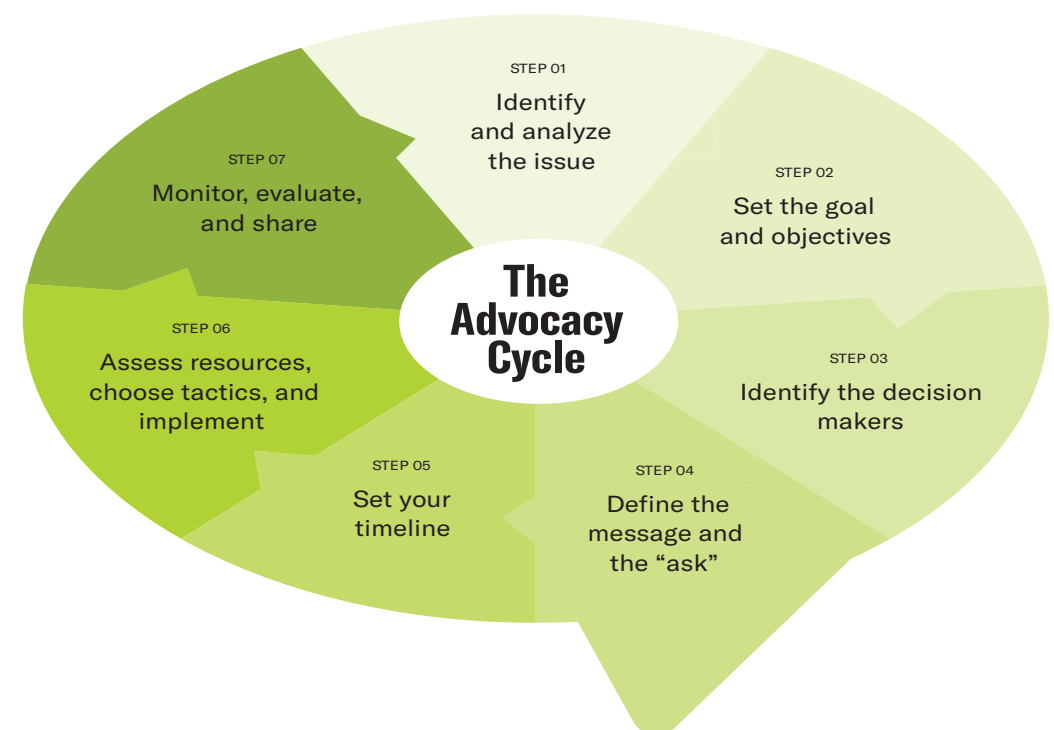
STEP 01
Identify and analyze the issue

STEP 02
Set the goal and objectives

STEP 03
Identify the decision makers

STEP 04
Define the message and the “ask”

STEP 05
Set your timeline

STEP 06
Assess resources, choose tactics, and implement

STEP 07
Monitor, evaluate, and share

The Advocacy Cycle